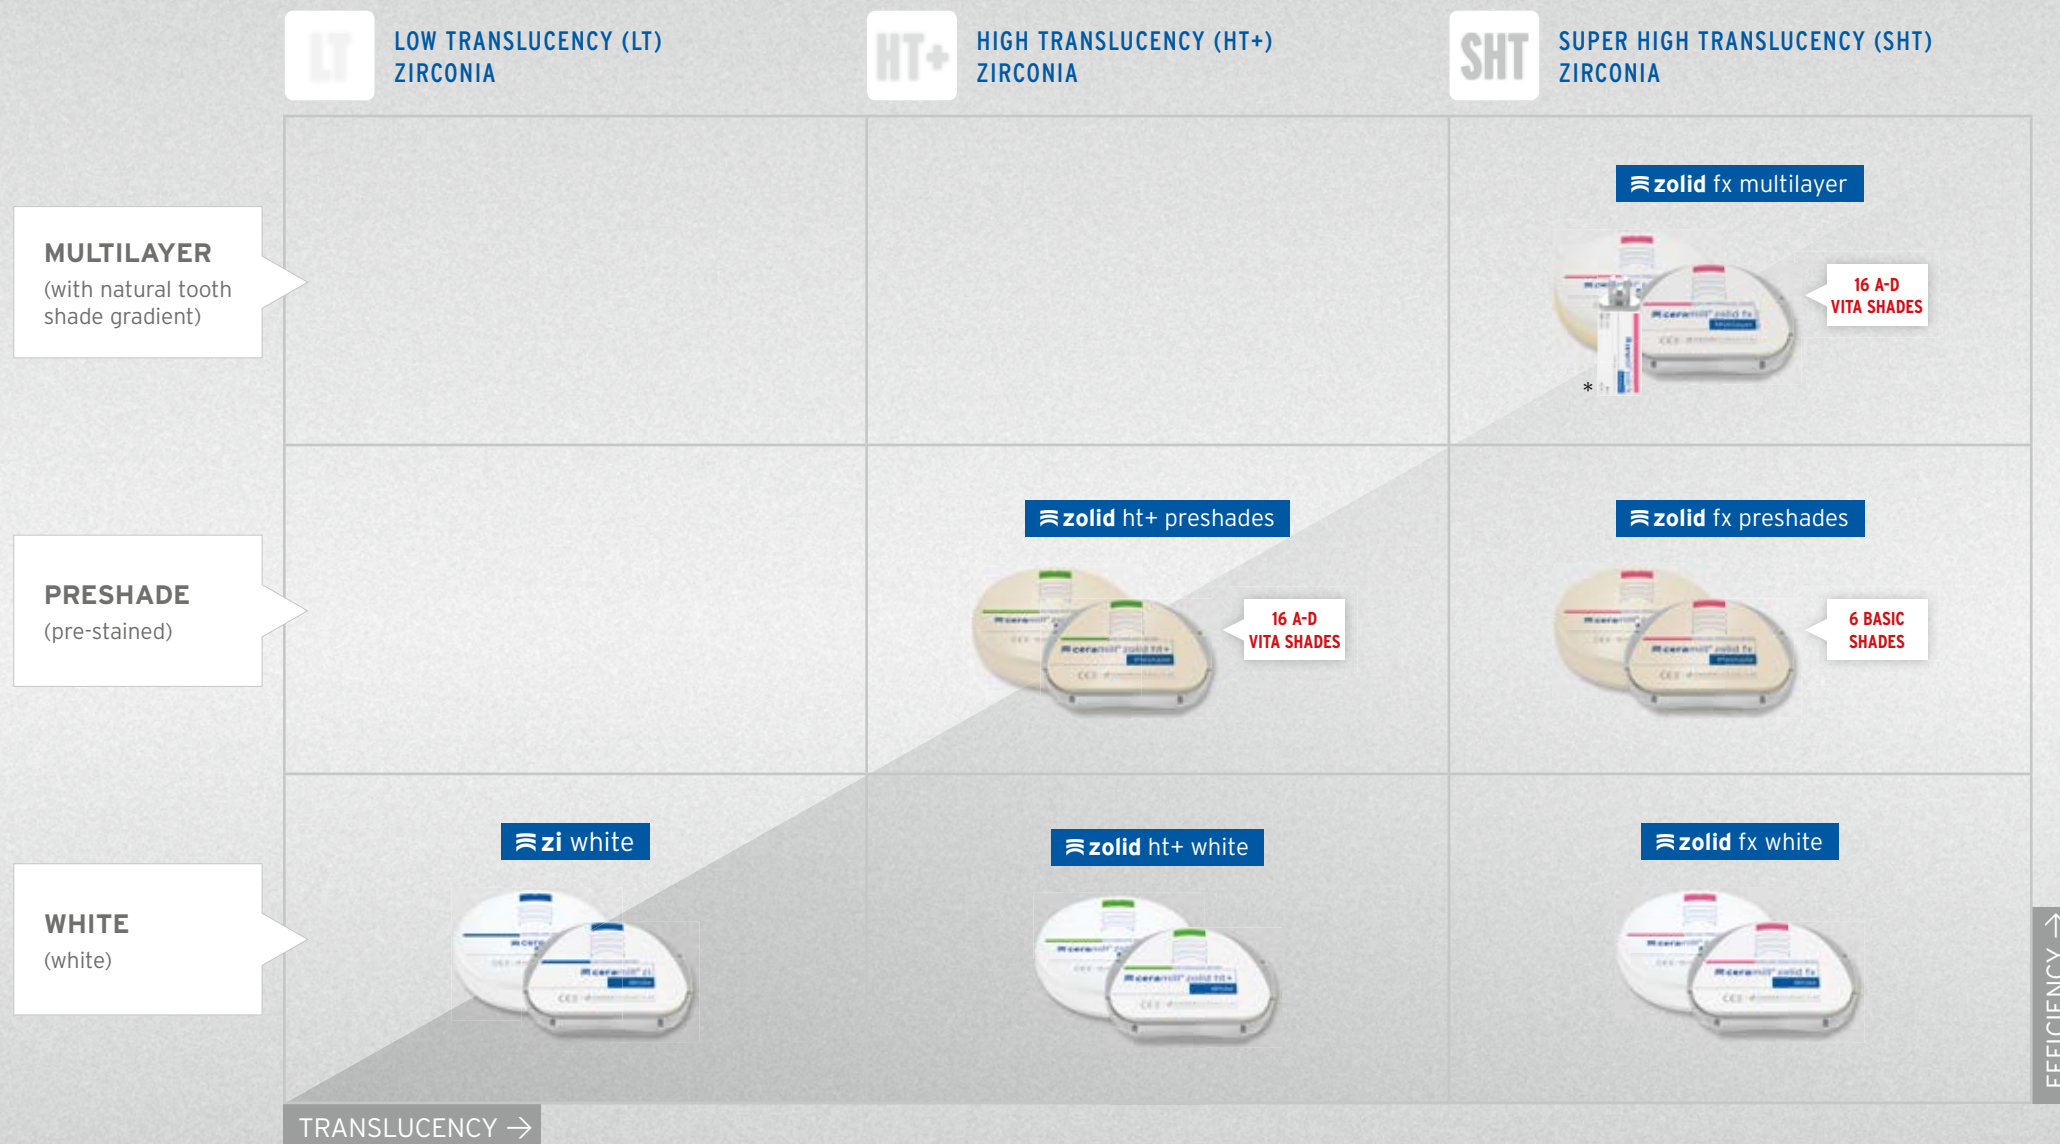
LT LOW TRANSLUCENCY (LT) ZIRCONIA

HT+ HIGH TRANSLUCENCY (HT+) ZIRCONIA

SHT SUPER HIGH TRANSLUCENCY (SHT) ZIRCONIA

MULTILAYER
(with natural tooth shade gradient)

zolid fx multilayer

16 A-D VITA SHADES

*

PRESHADE
(pre-stained)

zolid ht+ preshades

16 A-D VITA SHADES

zolid fx preshades

6 BASIC SHADES

WHITE
(white)

zi white

zolid ht+ white

zolid fx white

TRANSLUCENCY →

EFFICIENCY →